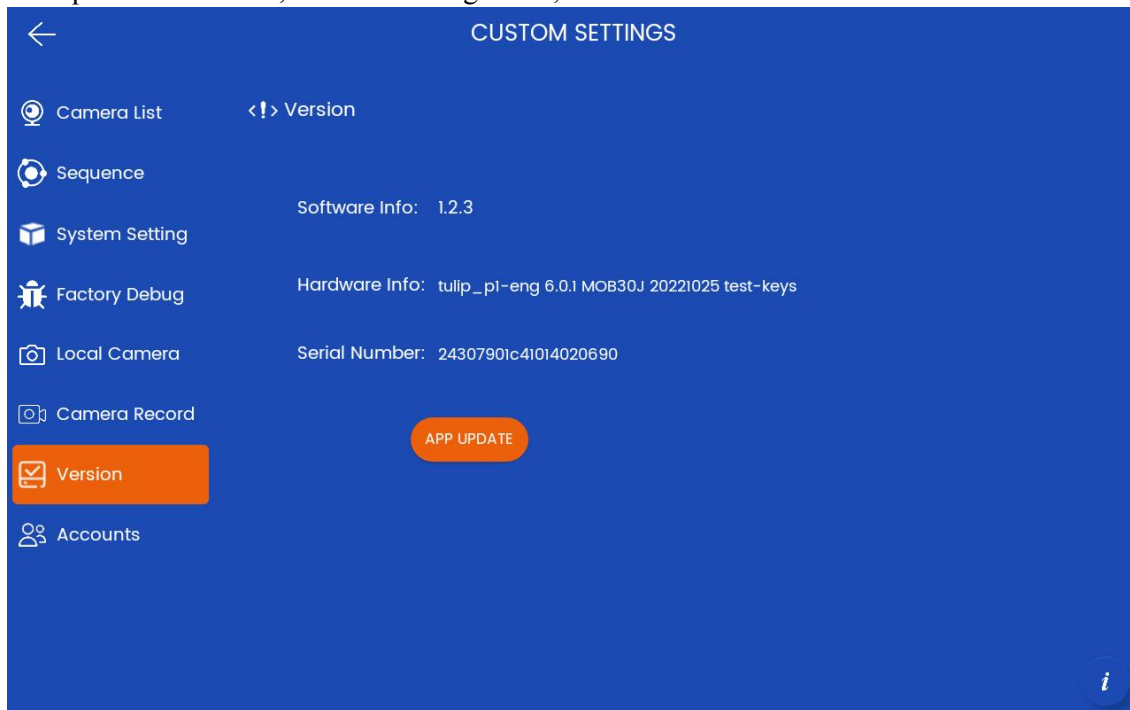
CUSTOM SETTINGS

Camera List

Sequence

System Setting

Factory Debug

Local Camera

Camera Record

Version

Accounts

<!> Version

Software Info: 1.2.3

Hardware Info: tulip_p1-eng 6.0.1 MOB30J 20221025 test-keys

Serial Number: 24307901c41014020690

APP UPDATE

i